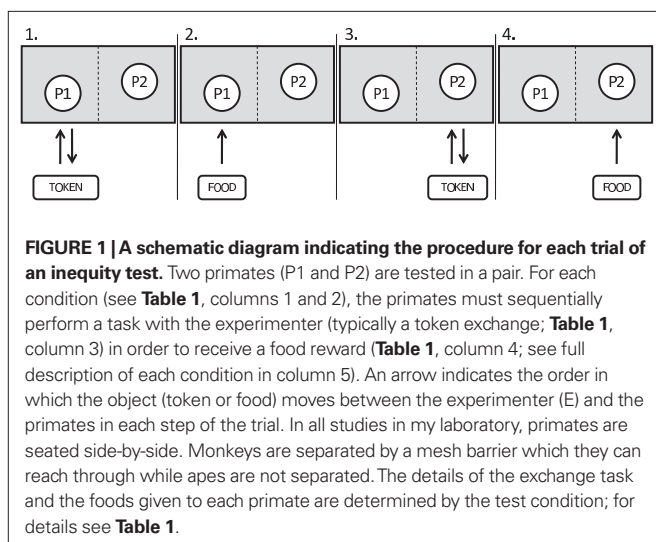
1.

P1

P2

TOKEN

2.

P1

P2

FOOD

3.

P1

P2

TOKEN

4.

P1

P2

FOOD

**FIGURE 1 | A schematic diagram indicating the procedure for each trial of an inequity test.** Two primates (P1 and P2) are tested in a pair. For each condition (see **Table 1**, columns 1 and 2), the primates must sequentially perform a task with the experimenter (typically a token exchange; **Table 1**, column 3) in order to receive a food reward (**Table 1**, column 4; see full description of each condition in column 5). An arrow indicates the order in which the object (token or food) moves between the experimenter (E) and the primates in each step of the trial. In all studies in my laboratory, primates are seated side-by-side. Monkeys are separated by a mesh barrier which they can reach through while apes are not separated. The details of the exchange task and the foods given to each primate are determined by the test condition; for details see **Table 1**.